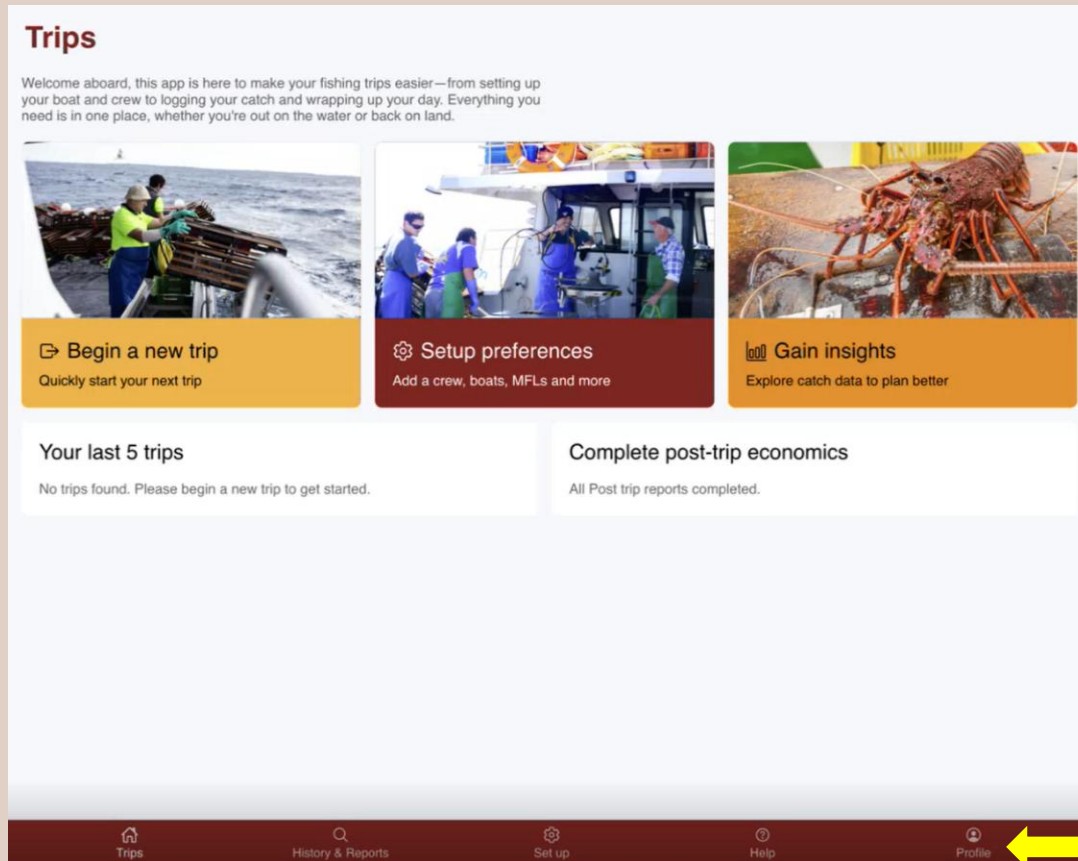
Trips

Welcome aboard, this app is here to make your fishing trips easier—from setting up your boat and crew to logging your catch and wrapping up your day. Everything you need is in one place, whether you're out on the water or back on land.

Begin a new trip
Quickly start your next trip

Setup preferences
Add a crew, boats, MFLs and more

Gain insights
Explore catch data to plan better

Your last 5 trips
No trips found. Please begin a new trip to get started.

Complete post-trip economics
All Post trip reports completed.

Trips
History & Reports
Set up
Help
Profile